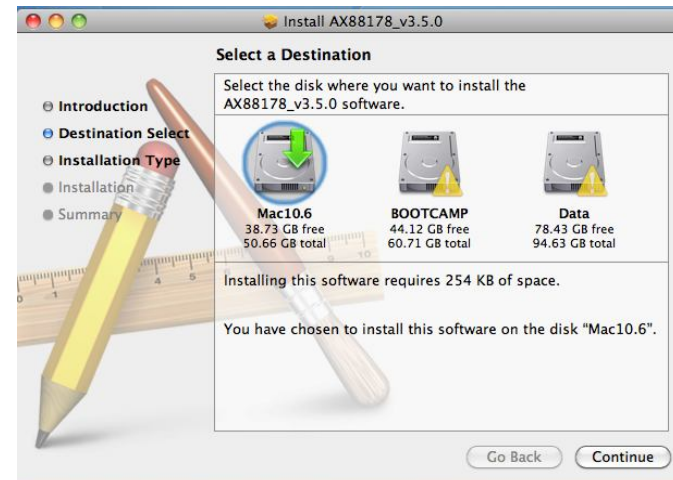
Install AX88178_v3.5.0

Select a Destination

Introduction
Destination Select
Installation Type
Installation
Summary

Select the disk where you want to install the AX88178_v3.5.0 software.

Mac10.6
38.73 GB free
50.66 GB total

BOOTCAMP
44.12 GB free
60.71 GB total

Data
78.43 GB free
94.63 GB total

Installing this software requires 254 KB of space.

You have chosen to install this software on the disk "Mac10.6".

Go Back
Continue